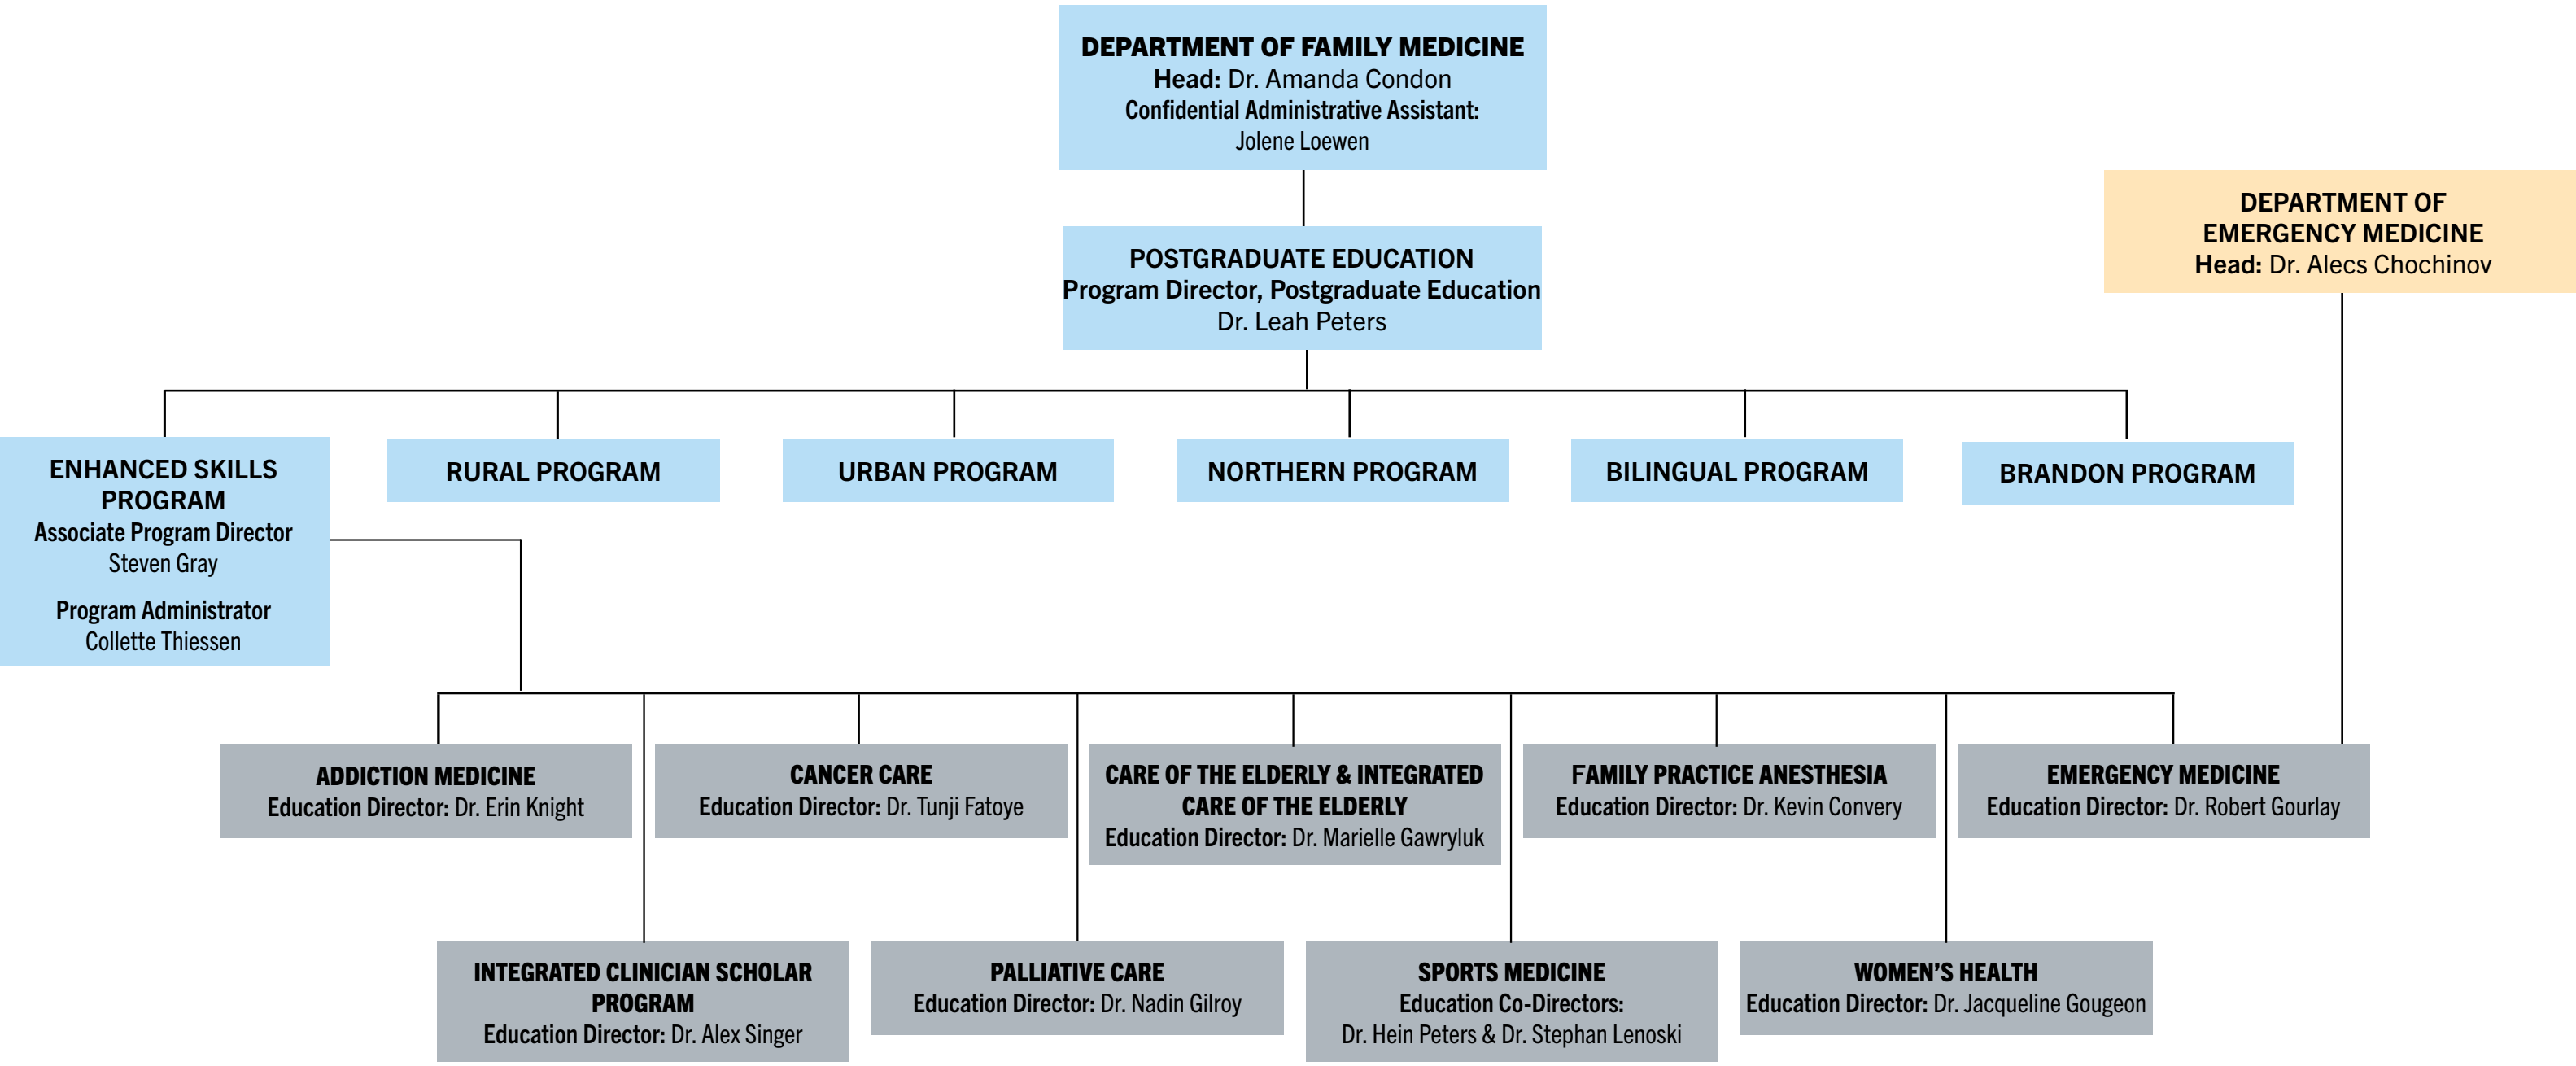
DEPARTMENT OF FAMILY MEDICINE
Head: Dr. Amanda Condon
Confidential Administrative Assistant:
Jolene Loewen

DEPARTMENT OF EMERGENCY MEDICINE
Head: Dr. Alecs Chochinov

POSTGRADUATE EDUCATION
Program Director, Postgraduate Education
Dr. Leah Peters

ENHANCED SKILLS PROGRAM
Associate Program Director
Steven Gray

Program Administrator
Collette Thiessen

RURAL PROGRAM

URBAN PROGRAM

NORTHERN PROGRAM

BILINGUAL PROGRAM

BRANDON PROGRAM

ADDICTION MEDICINE
Education Director: Dr. Erin Knight

CANCER CARE
Education Director: Dr. Tunji Fatoye

CARE OF THE ELDERLY & INTEGRATED CARE OF THE ELDERLY
Education Director: Dr. Marielle Gawryluk

FAMILY PRACTICE ANESTHESIA
Education Director: Dr. Kevin Convery

EMERGENCY MEDICINE
Education Director: Dr. Robert Gourlay

INTEGRATED CLINICIAN SCHOLAR PROGRAM
Education Director: Dr. Alex Singer

PALLIATIVE CARE
Education Director: Dr. Nadin Gilroy

SPORTS MEDICINE
Education Co-Directors:
Dr. Hein Peters & Dr. Stephan Lenoski

WOMEN'S HEALTH
Education Director: Dr. Jacqueline Gougeon